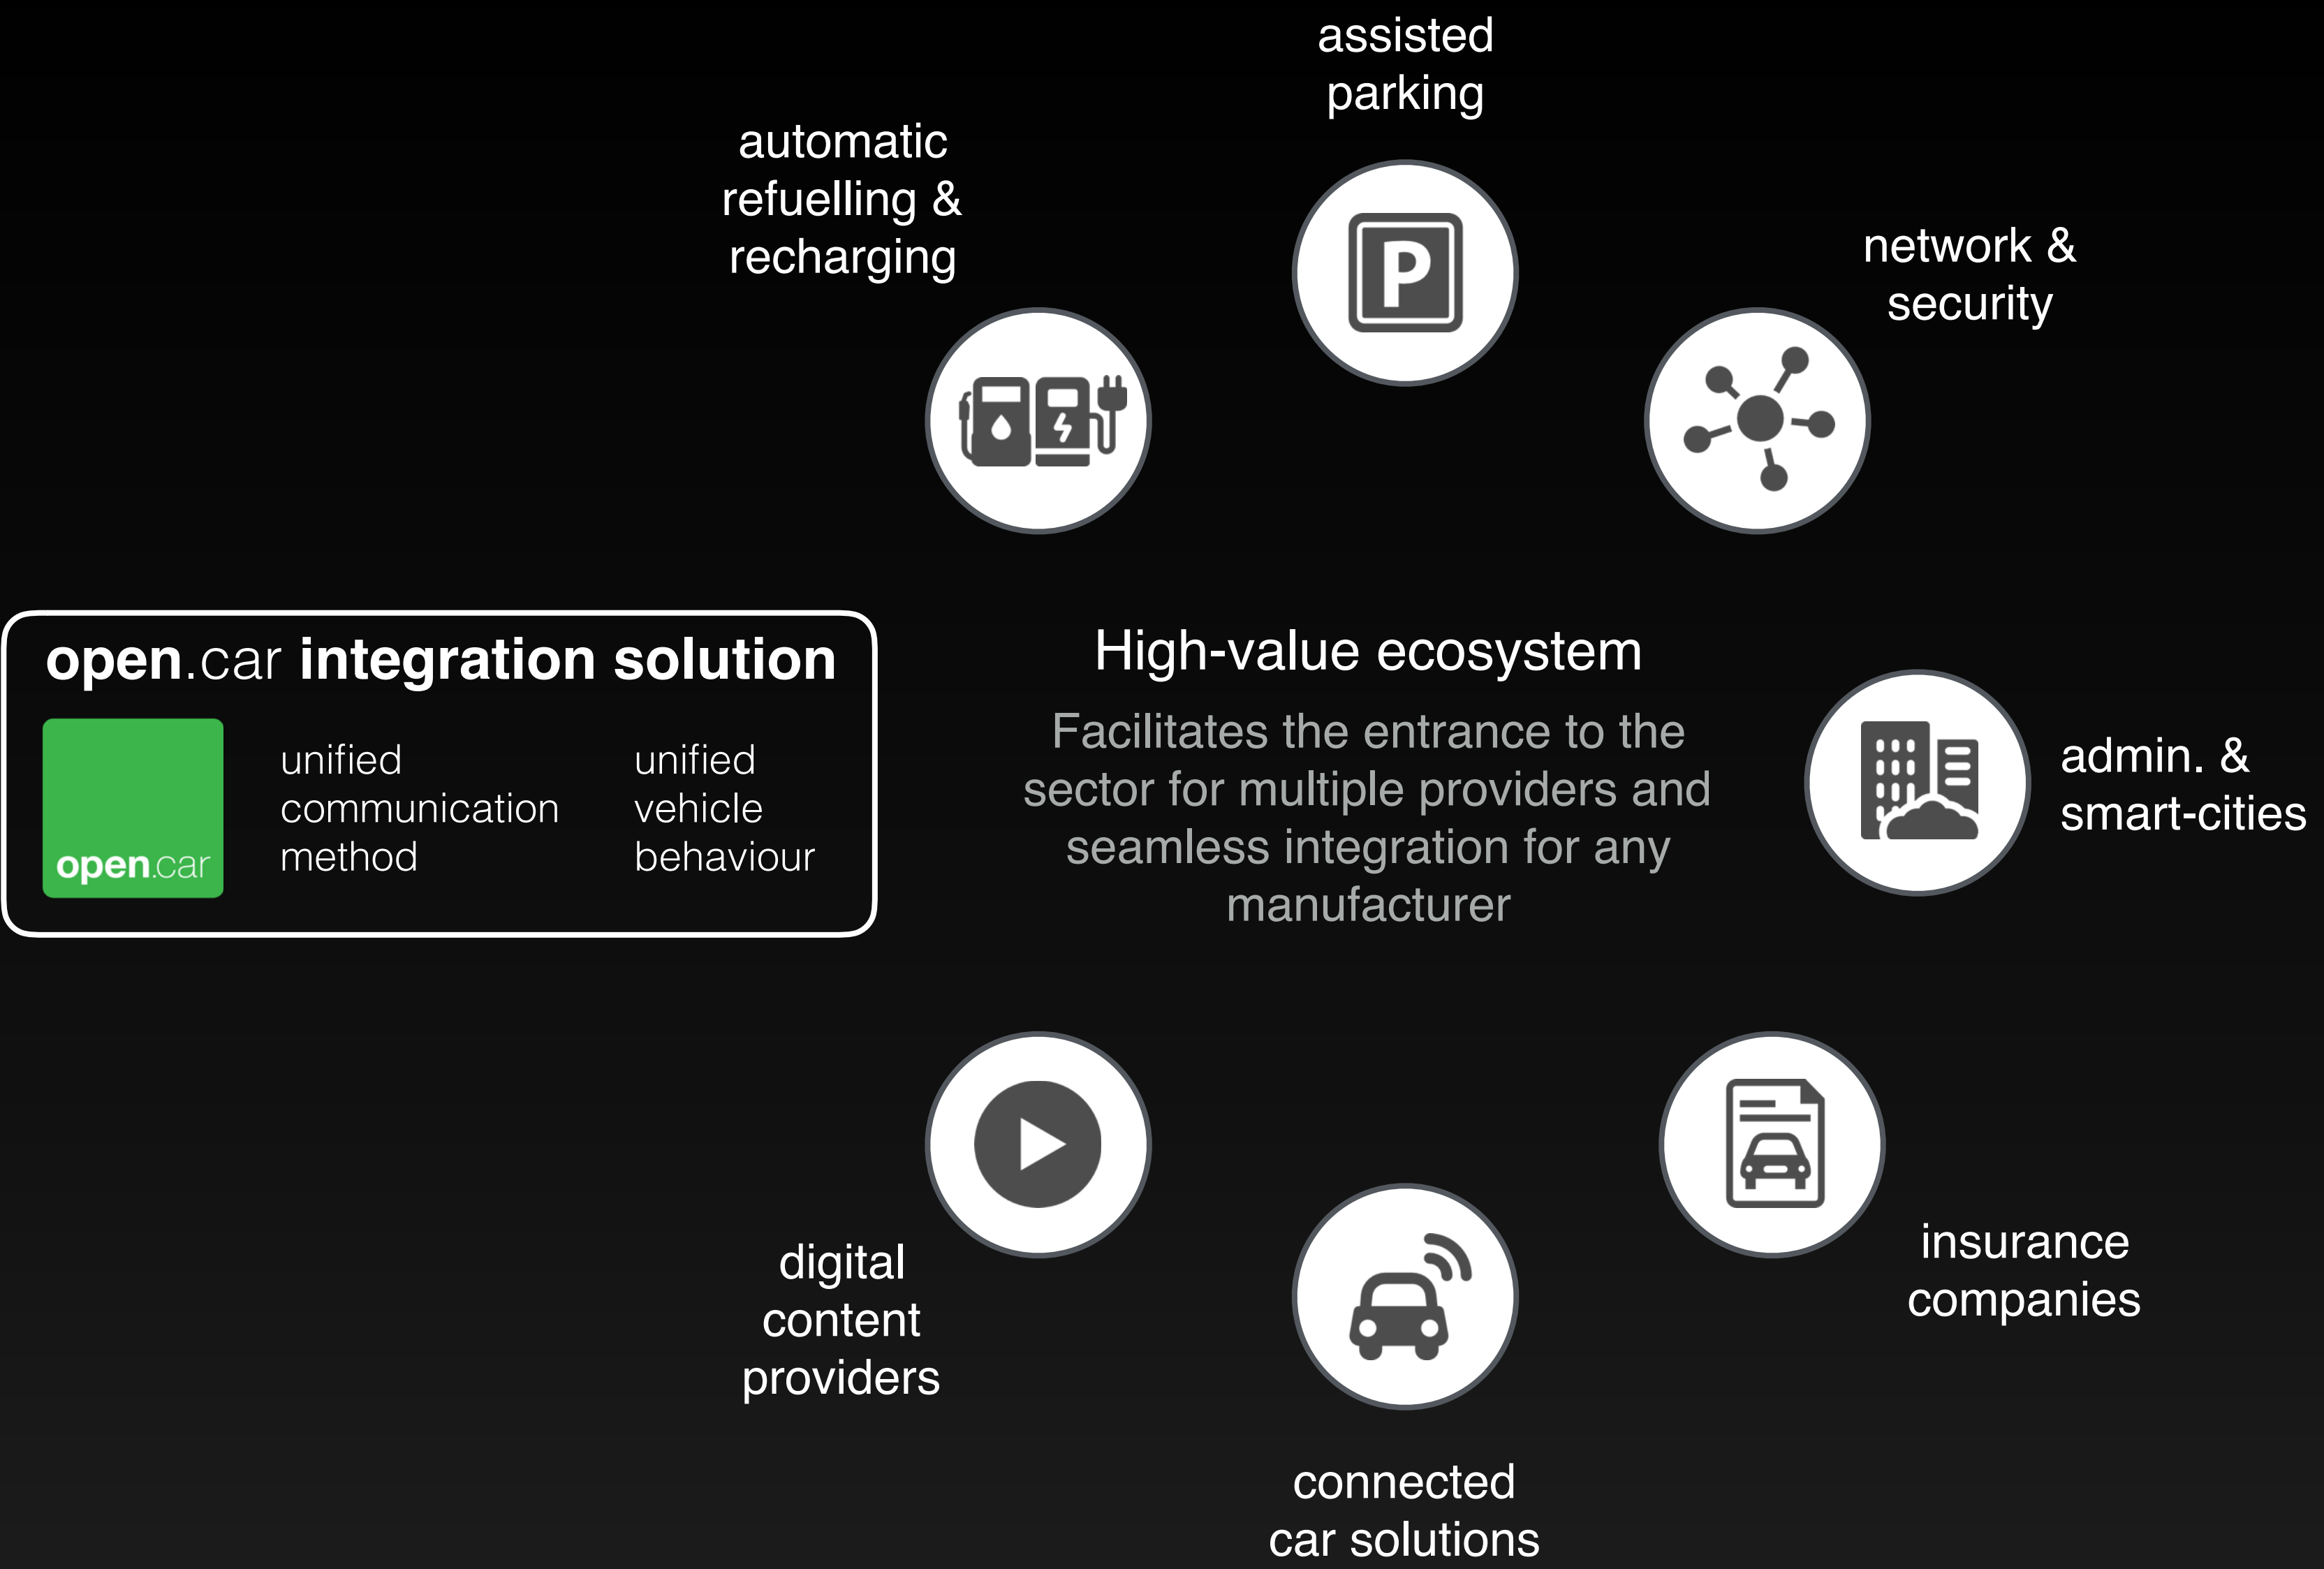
assisted parking

automatic refuelling & recharging

network & security

open.car integration solution

open.car

unified communication method

unified vehicle behaviour

High-value ecosystem

Facilitates the entrance to the sector for multiple providers and seamless integration for any manufacturer

admin. & smart-cities

digital content providers

insurance companies

connected car solutions